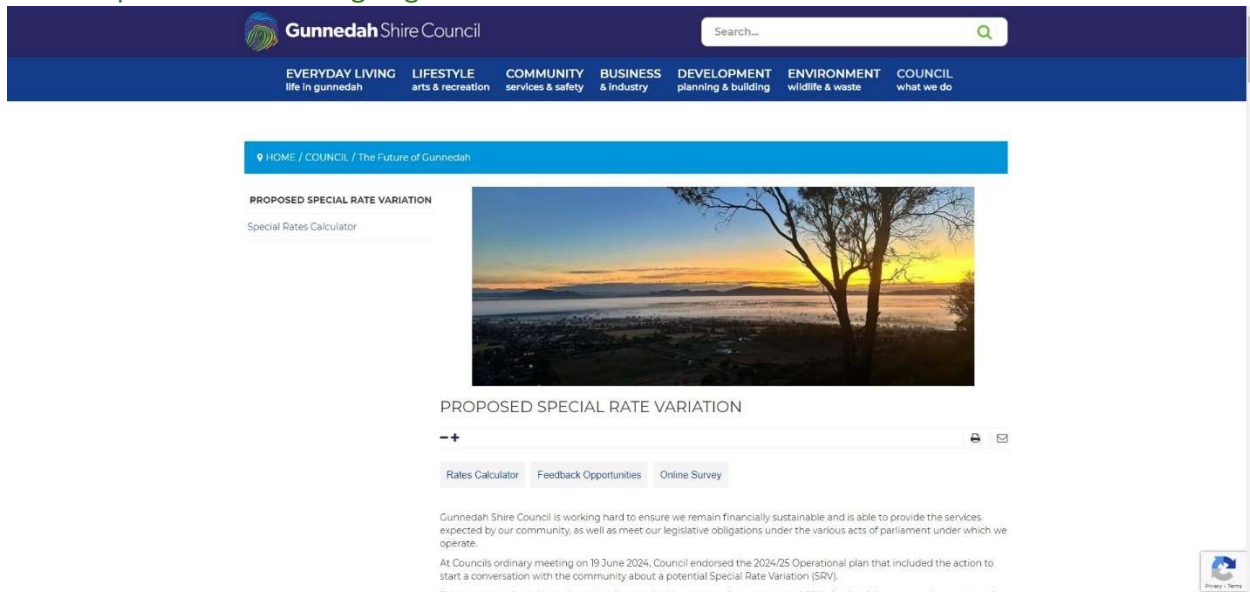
Gunnedah Shire Council

Search...

EVERYDAY LIVING life in gunnedah LIFESTYLE arts & recreation COMMUNITY services & safety BUSINESS & industry DEVELOPMENT planning & building ENVIRONMENT wildlife & waste COUNCIL what we do

HOME / COUNCIL / The Future of Gunnedah

PROPOSED SPECIAL RATE VARIATION

Special Rates Calculator

PROPOSED SPECIAL RATE VARIATION

−+

Rates Calculator Feedback Opportunities Online Survey

Gunnedah Shire Council is working hard to ensure we remain financially sustainable and is able to provide the services expected by our community, as well as meet our legislative obligations under the various acts of parliament under which we operate.

At Councils ordinary meeting on 19 June 2024, Council endorsed the 2024/25 Operational plan that included the action to start a conversation with the community about a potential Special Rate Variation (SRV).

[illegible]

Privacy - Terms